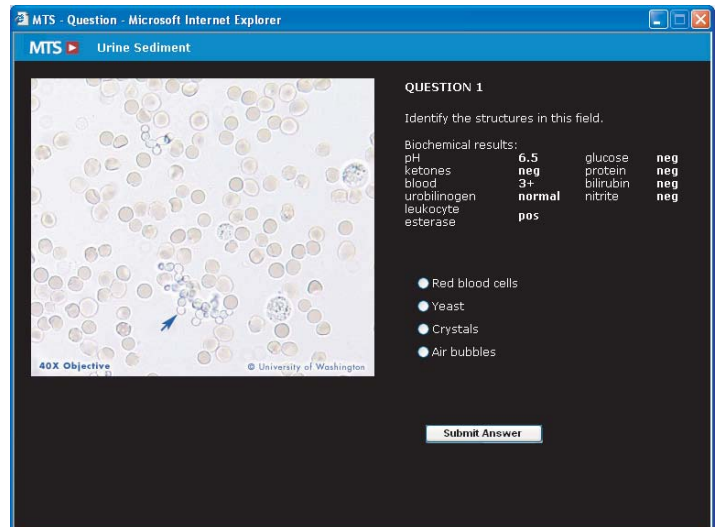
MTS - Question - Microsoft Internet Explorer

MTS Urine Sediment

40X Objective © University of Washington

QUESTION 1

Identify the structures in this field.

Biochemical results:

| | | | |
|---|---|---|---|
| pH | 6.5 | glucose | neg |
| ketones | neg | protein | neg |
| blood | 3+ | bilirubin | neg |
| urobilinogen | normal | nitrite | neg |
| leukocyte esterase | pos | | |

Red blood cells
Yeast
Crystals
Air bubbles

Submit Answer